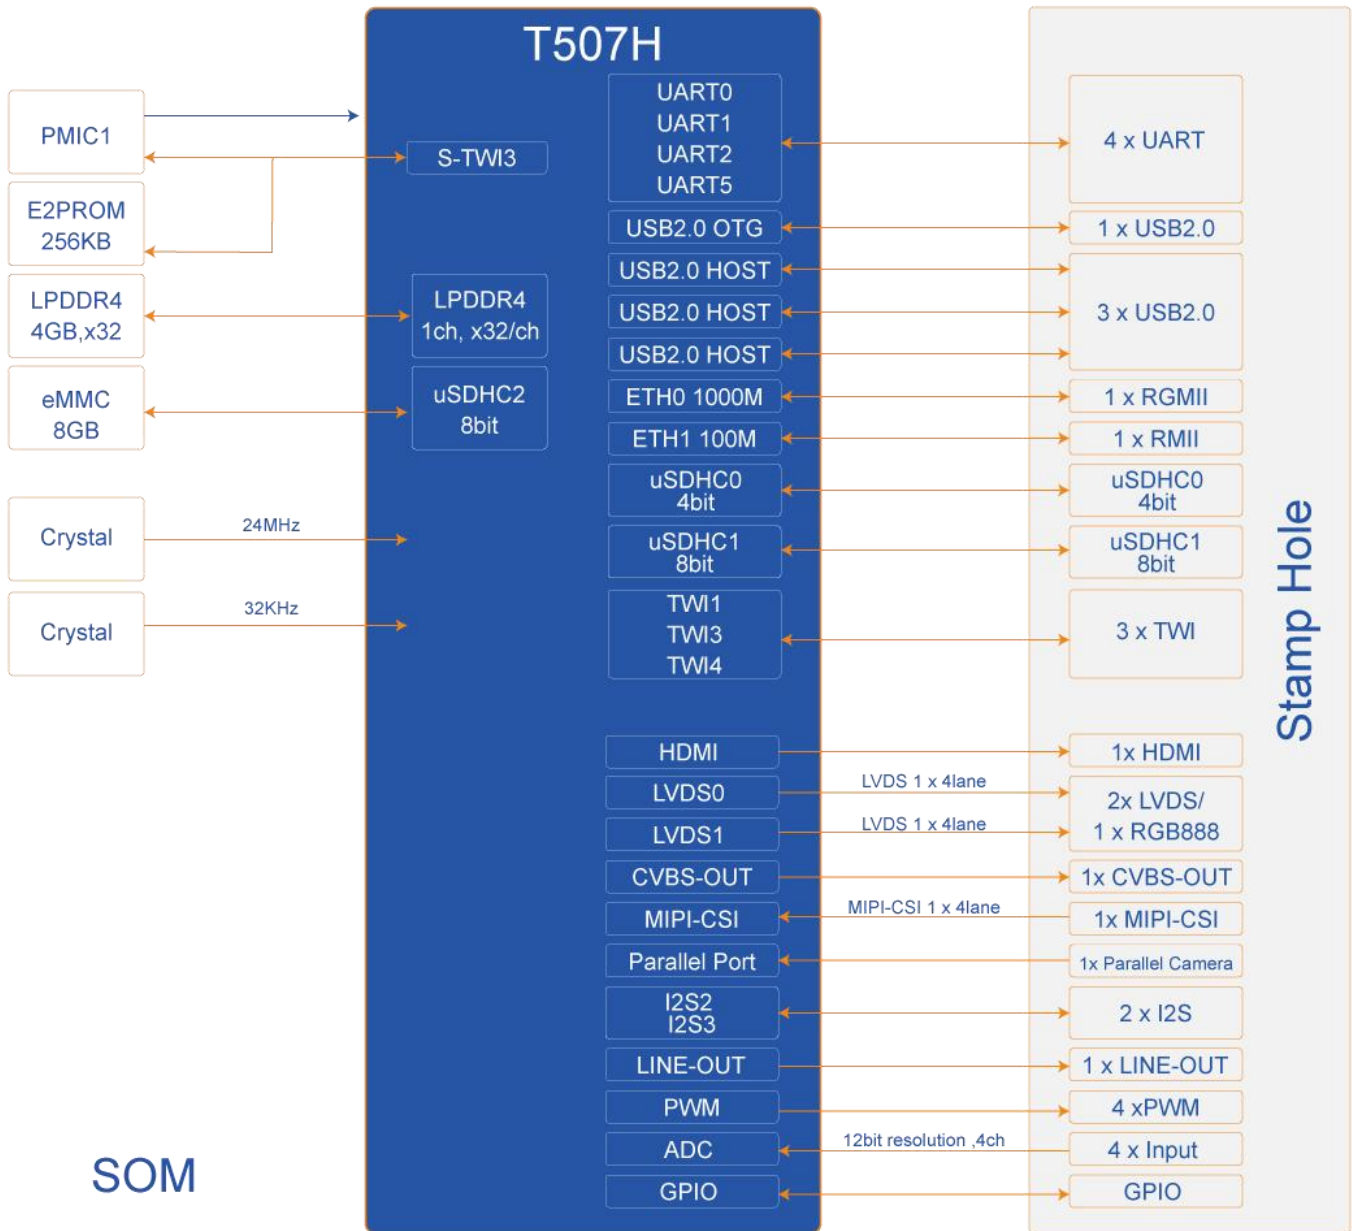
T507H

PMIC1

E2PROM 256KB

LPDDR4 4GB,x32

eMMC 8GB

Crystal

24MHz

Crystal

32KHz

S-TWI3

LPDDR4 1ch, x32/ch

uSDHC2 8bit

UART0
UART1
UART2
UART5

USB2.0 OTG

USB2.0 HOST

USB2.0 HOST

USB2.0 HOST

ETH0 1000M

ETH1 100M

uSDHC0 4bit

uSDHC1 8bit

TWI1
TWI3
TWI4

HDMI

LVDS0

LVDS1

CVBS-OUT

MIPI-CSI

Parallel Port

I2S2
I2S3

LINE-OUT

PWM

ADC

GPIO

LVDS 1 x 4lane

LVDS 1 x 4lane

MIPI-CSI 1 x 4lane

12bit resolution ,4ch

4 x UART

1 x USB2.0

3 x USB2.0

1 x RGMII

1 x RMII

uSDHC0 4bit

uSDHC1 8bit

3 x TWI

1x HDMI

2x LVDS/ 1 x RGB888

1x CVBS-OUT

1x MIPI-CSI

1x Parallel Camera

2 x I2S

1 x LINE-OUT

4 xPWM

4 x Input

GPIO

Stamp Hole

SOM